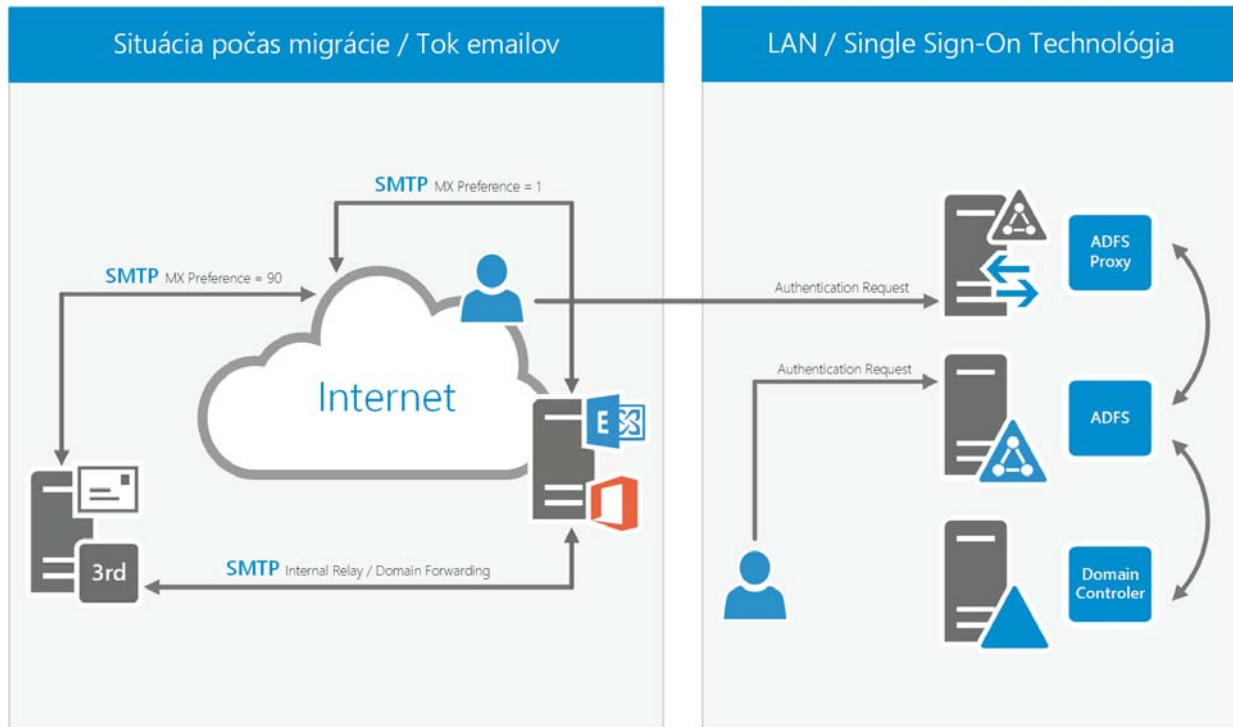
Situácia počas migrácie / Tok emailov

SMTP MX Preference = 1

SMTP MX Preference = 90

Internet

E

3rd

SMTP Internal Relay / Domain Forwarding

LAN / Single Sign-On Technológia

Authentication Request

ADFS Proxy

Authentication Request

ADFS

Domain Controler